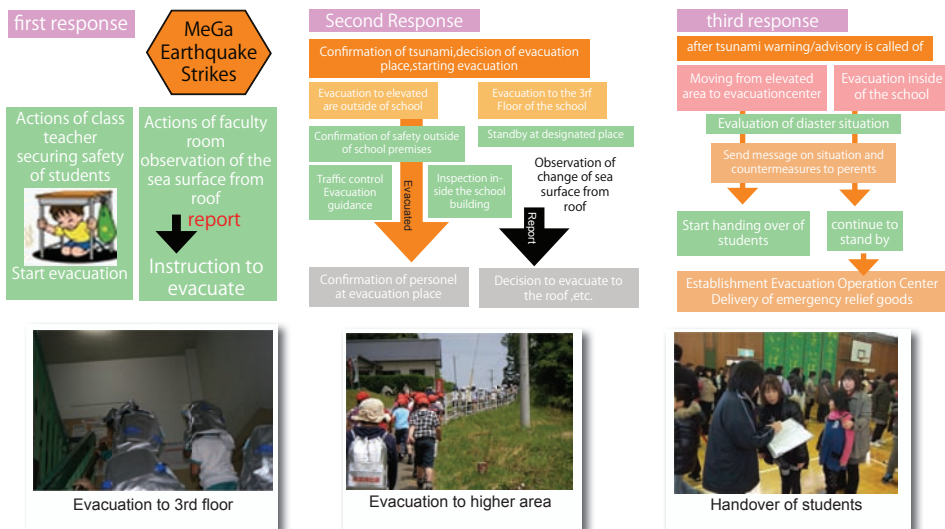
first response

MeGa Earthquake Strikes

Actions of class teacher securing safety of students

Start evacuation

Actions of faculty room observation of the sea surface from roof

report

Instruction to evacuate

Second Response

Confirmation of tsunami,decision of evacuation place,starting evacuation

Evacuation to elevated are are outside of school

Evacuation to the 3rf Floor of the school

Confirmation of safety outside of school premises

Standby at designated place

Traffic control Evacuation guidance

Inspection inside the school building

Observation of change of sea surface from roof

Evacuated

Report

Confirmation of personel at evacuation place

Decision to evacuate to the roof ,etc.

third response

after tsunami warning/advisory is called of

Moving from elevated area to evacuationcenter

Evacuation inside of the school

Evaluation of diaster situation

Send message on situation and countermeasures to perents

Start handing over of students

continue to stand by

Establishment Evacuation Operation Center Delivery of emergency relief goods

Evacuation to 3rd floor

Evacuation to higher area

Handover of students